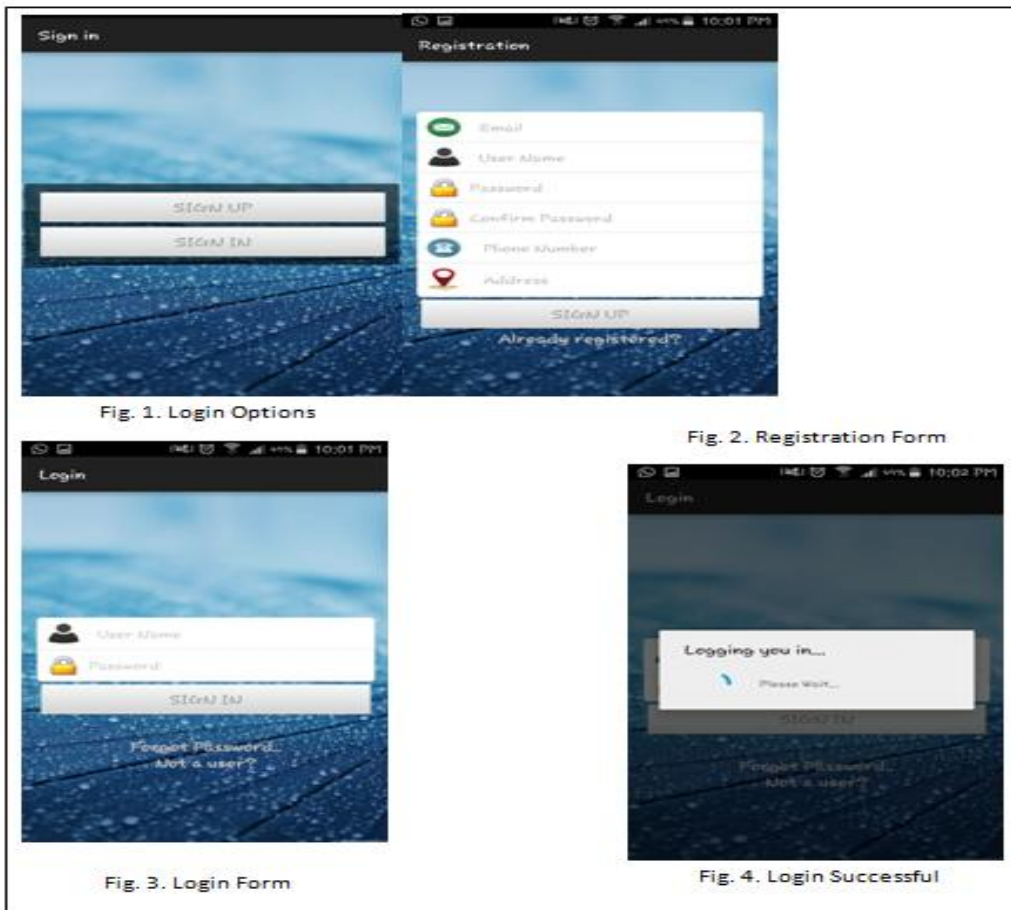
Sign in

SIGN UP

SIGN IN

Fig. 1. Login Options

10:01 PM

Registration

Email

User Name

Password

Confirm Password

Phone Number

Address

SIGN UP

Already registered?

Fig. 2. Registration Form

10:01 PM

Login

User Name

Password

SIGN IN

Forgot Password..

Not a user?

Fig. 3. Login Form

10:02 PM

Login

Logging you in...

Please Wait...

SIGN IN

Forgot Password..

Not a user?

Fig. 4. Login Successful